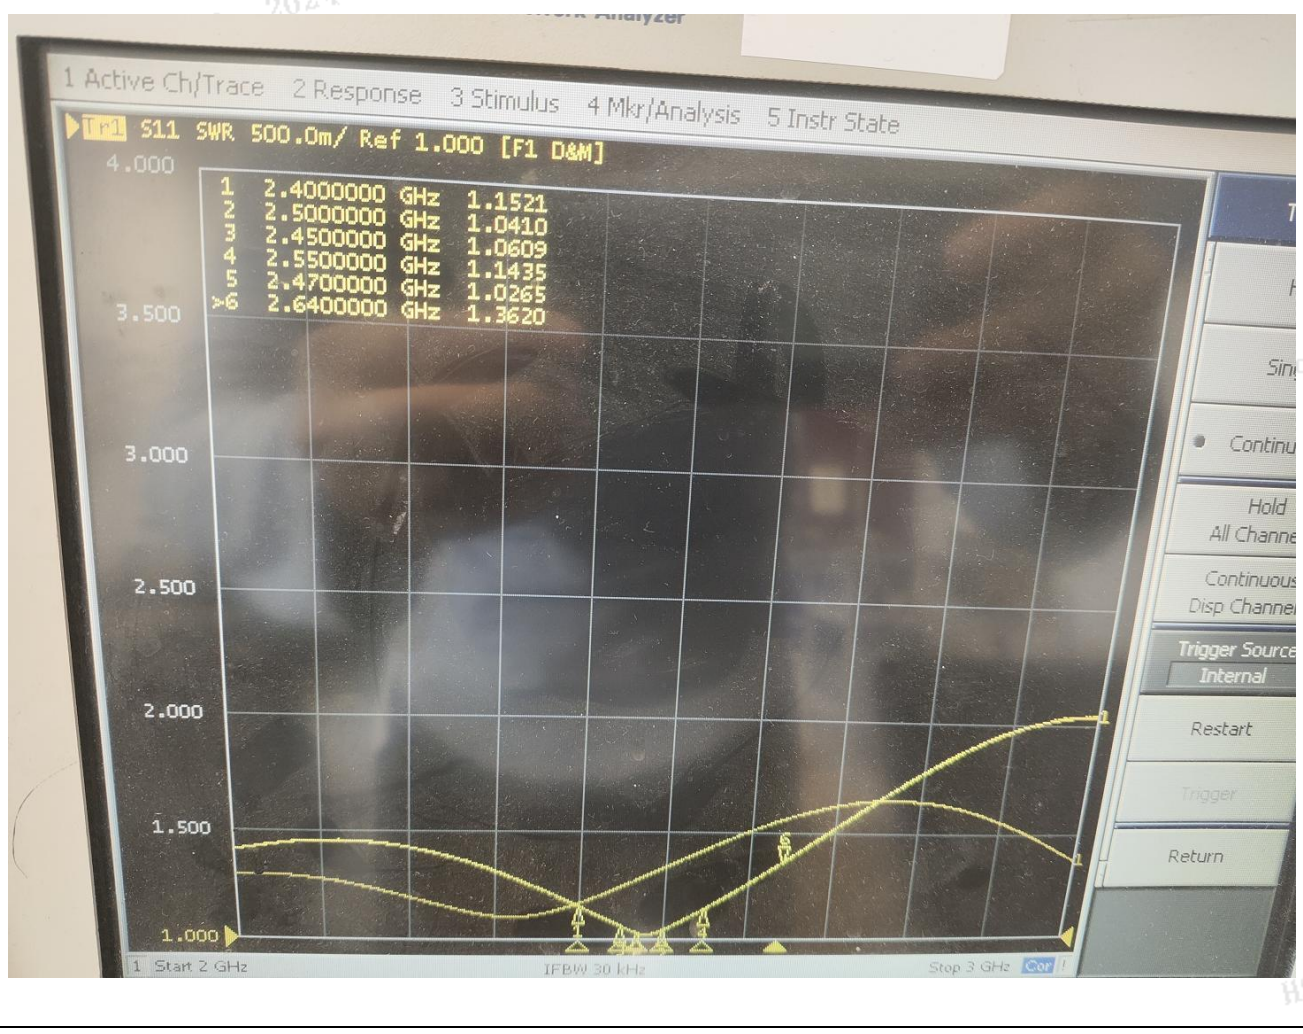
Network Analyzer

1 Active Ch/Trace 2 Response 3 Stimulus 4 Mkr/Analysis 5 Instr State

Tr1 S11 SWR 500.0m/ Ref 1.000 [F1 D&M]

4.000

| | | |
|---|---|---|
| 1 | 2.4000000 GHz | 1.1521 |
| 2 | 2.5000000 GHz | 1.0410 |
| 3 | 2.4500000 GHz | 1.0609 |
| 4 | 2.5500000 GHz | 1.1435 |
| 5 | 2.4700000 GHz | 1.0265 |
| >6 | 2.6400000 GHz | 1.3620 |

3.500
3.000
2.500
2.000
1.500
1.000

1 Start 2 GHz IFBW 30 kHz Stop 3 GHz Cor

T
H
Sing
Continu
Hold All Channe
Continuous Disp Channe
Trigger Source Internal
Restart
Trigger
Return